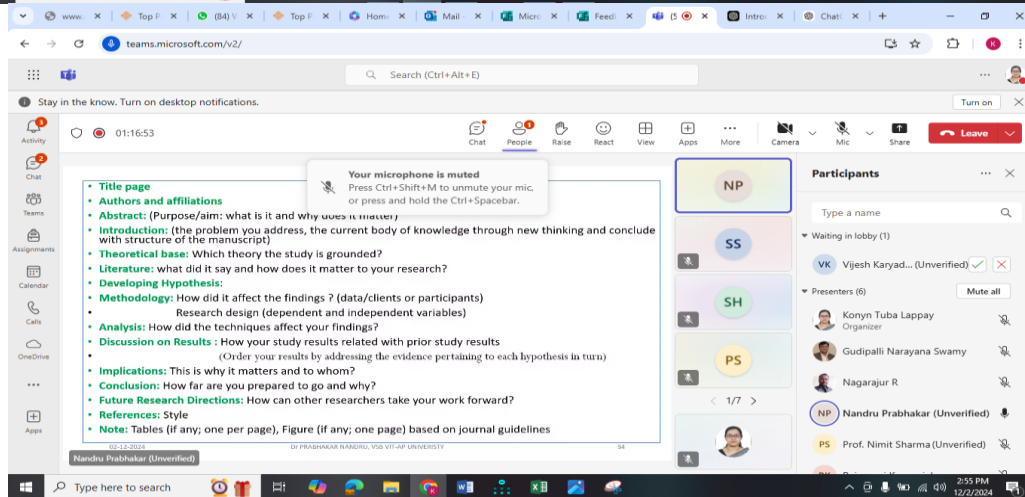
www. | Top P | (84) V | Top P | Home | Mail | Micro | Feed | (5 | Intro | Chat | +

teams.microsoft.com/v2/

Search (Ctrl+Alt+E)

Stay in the know. Turn on desktop notifications.

Turn on

Activity

Chat

Teams

Assignments

Calendar

Calls

OneDrive

Apps

01:16:53

Chat People Raise React View Apps More Camera Mic Share Leave

Your microphone is muted
Press Ctrl+Shift+M to unmute your mic, or press and hold the Ctrl+Spacebar.

• Title page
• Authors and affiliations
• Abstract: (Purpose/aim: what is it and why does it matter)
• Introduction: (the problem you address, the current body of knowledge through new thinking and conclude with structure of the manuscript)
• Theoretical base: Which theory the study is grounded?
• Literature: what did it say and how does it matter to your research?
• Developing Hypothesis:
• Methodology: How did it affect the findings ? (data/clients or participants)
• Research design (dependent and independent variables)
• Analysis: How did the techniques affect your findings?
• Discussion on Results : How your study results related with prior study results
(Order your results by addressing the evidence pertaining to each hypothesis in turn)
• Implications: This is why it matters and to whom?
• Conclusion: How far are you prepared to go and why?
• Future Research Directions: How can other researchers take your work forward?
• References: Style
• Note: Tables (if any; one per page), Figure (if any; one page) based on journal guidelines

02-12-2024 Dr PRABHAKAR NANDRU, VSB VIT-AP UNIVERSITY 34

Nandru Prabhakar (Unverified)

NP
SS
SH
PS
1/7

Participants

Type a name

Waiting in lobby (1)

VK Vijesh Karyad... (Unverified)

Presenters (6)

Mute all

Konyn Tuba Lappay
Organizer

Gudipalli Narayana Swamy

Nagarajur R

NP Nandru Prabhakar (Unverified)

PS Prof. Nimit Sharma (Unverified)

Type here to search

2:55 PM
12/2/2024